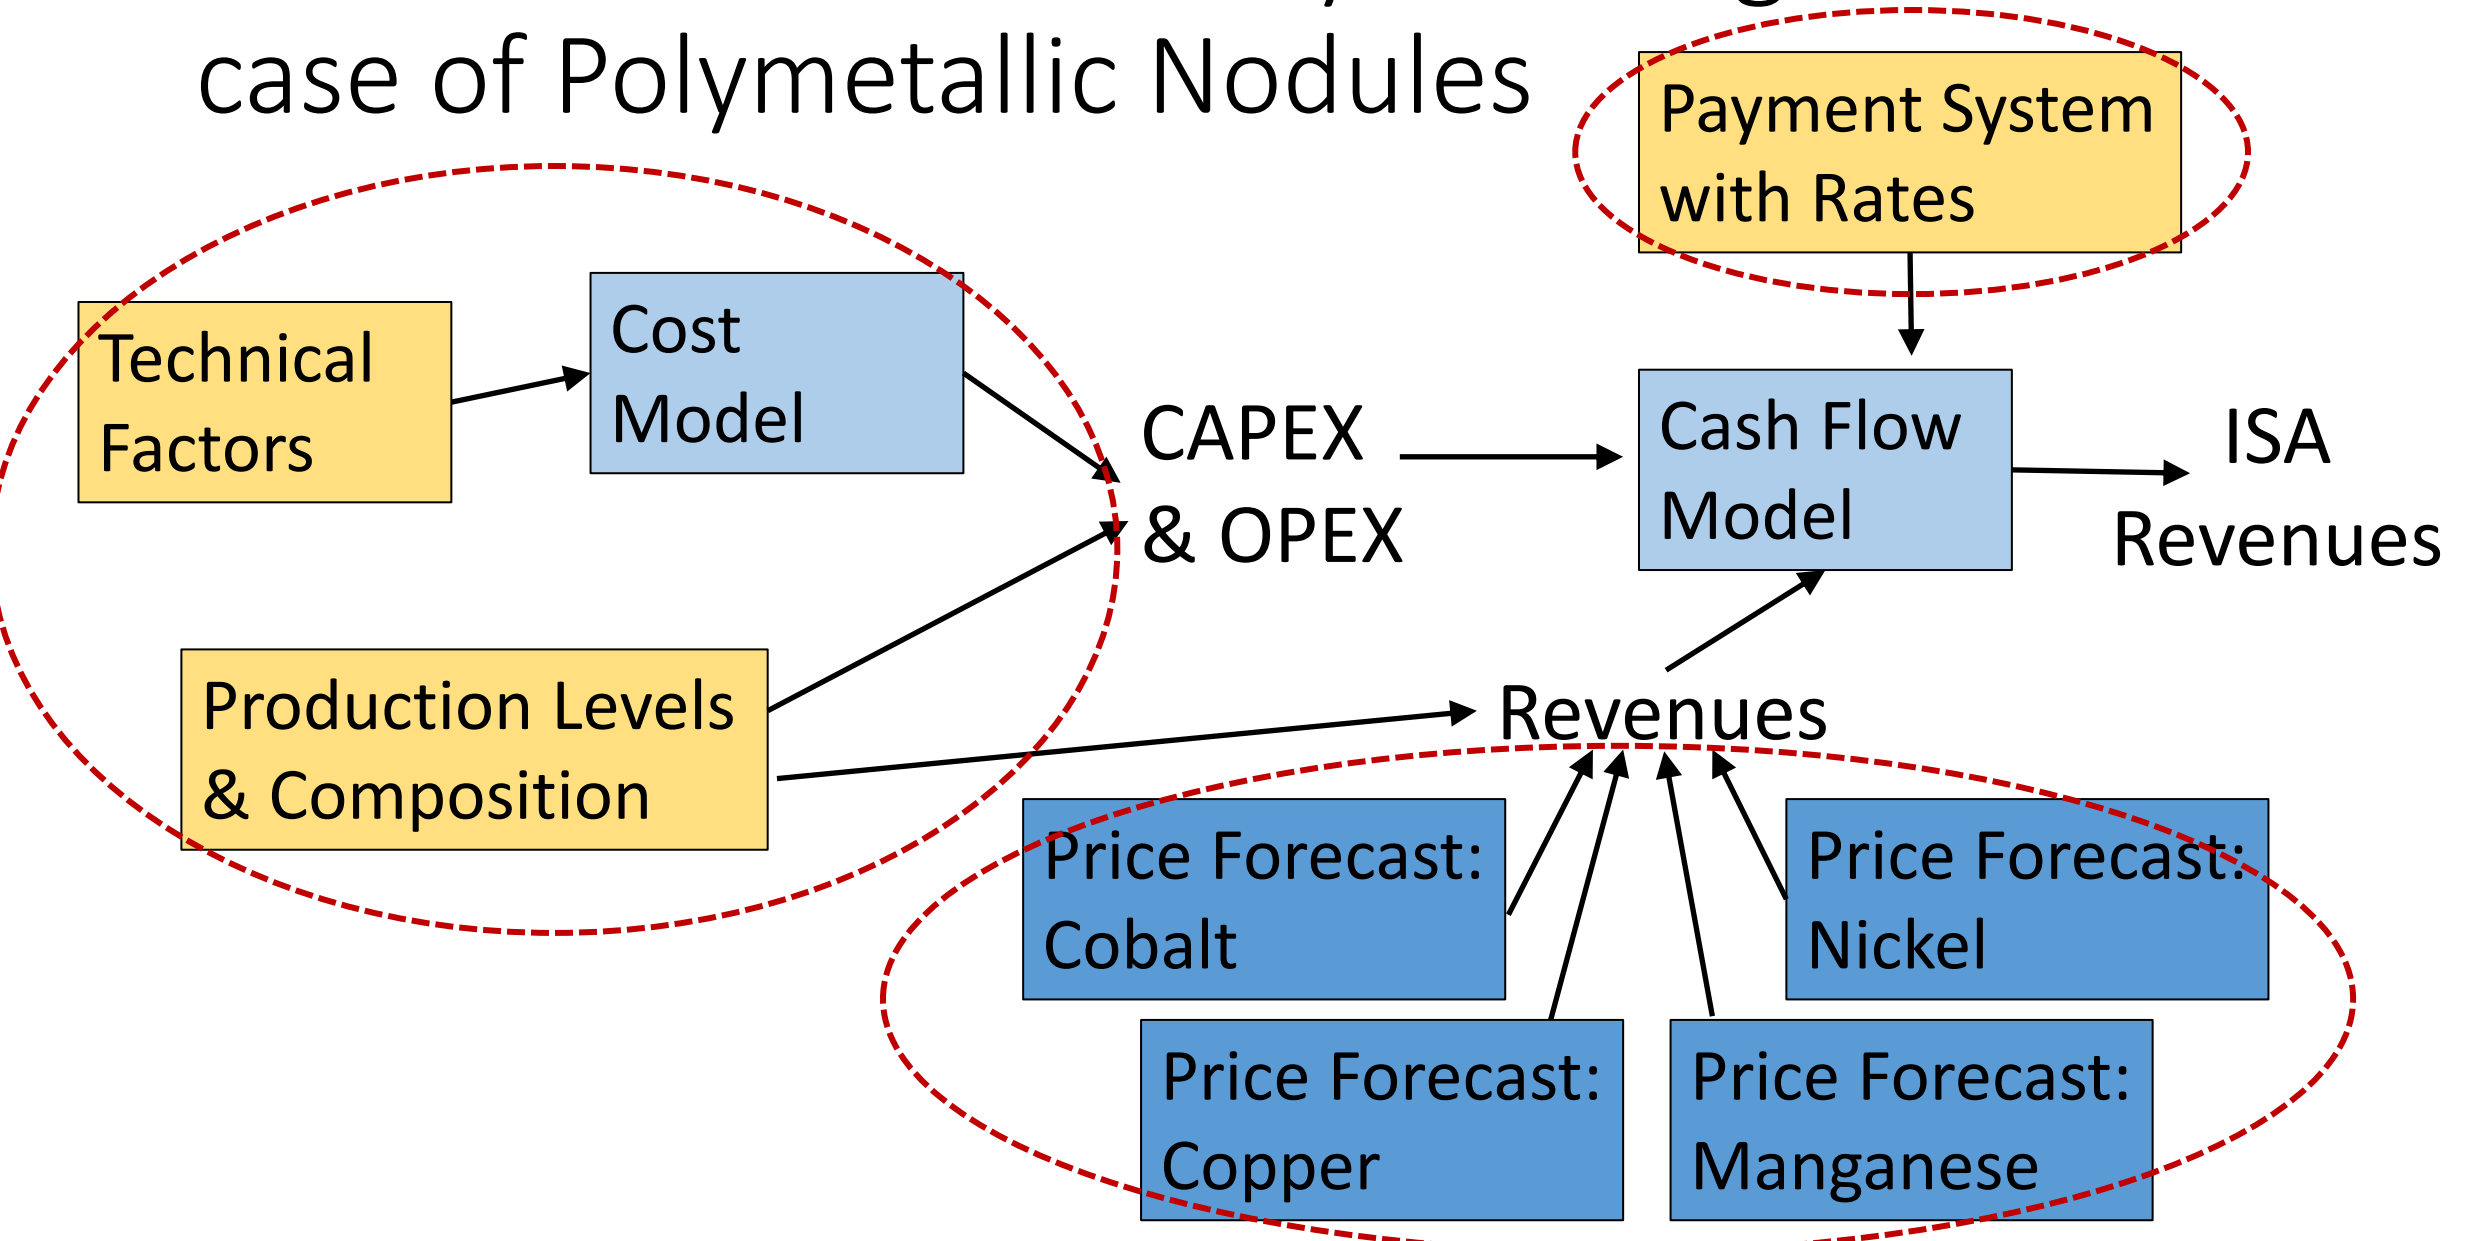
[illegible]
case of Polymetallic Nodules

Payment System with Rates

Technical Factors

Cost Model

CAPEX & OPEX

Cash Flow Model

ISA Revenues

Production Levels & Composition

Revenues

Price Forecast: Cobalt

Price Forecast: Nickel

Price Forecast: Copper

Price Forecast: Manganese